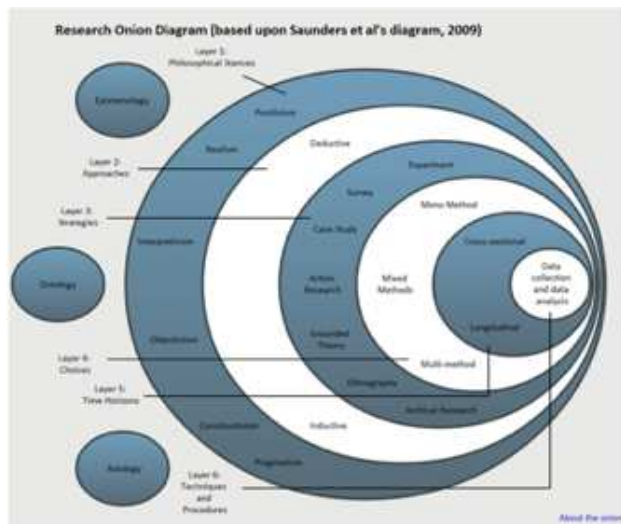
Research Onion Diagram (based upon Saunders et al's diagram, 2009)

Layer 1: Philosophical Stances

Epistemology

Positivism

Realism

Deductive

Layer 2: Approaches

Experiment

Survey

Mono Method

Layer 3: Strategies

Case Study

Interpretivism

Cross-sectional

Ontology

Action Research

Mixed Methods

Data collection and data analysis

Grounded Theory

Longitudinal

Objectivism

Layer 4: Choices

Multi-method

Layer 5: Time Horizons

Ethnography

Archival Research

Constructionism

Inductive

Axiology

Pragmatism

Layer 6: Techniques and Procedures

About the onion